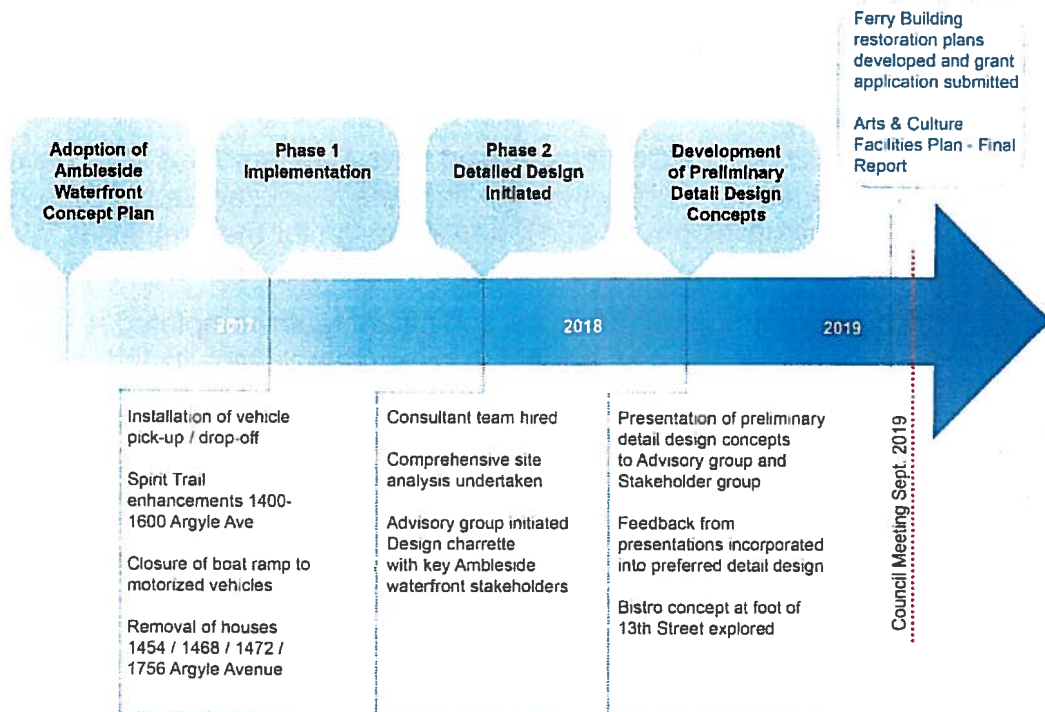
Ferry Building restoration plans developed and grant application submitted

Arts & Culture Facilities Plan - Final Report

Adoption of Ambleside Waterfront Concept Plan

Phase 1 Implementation

Phase 2 Detailed Design Initiated

Development of Preliminary Detail Design Concepts

2017

2018

2019

Installation of vehicle pick-up / drop-off

Spirit Trail enhancements 1400-1600 Argyle Ave

Closure of boat ramp to motorized vehicles

Removal of houses 1454 / 1468 / 1472 / 1756 Argyle Avenue

Consultant team hired

Comprehensive site analysis undertaken

Advisory group initiated Design charrette with key Ambleside waterfront stakeholders

Presentation of preliminary detail design concepts to Advisory group and Stakeholder group

Feedback from presentations incorporated into preferred detail design

Bistro concept at foot of 13th Street explored

Council Meeting Sept. 2019